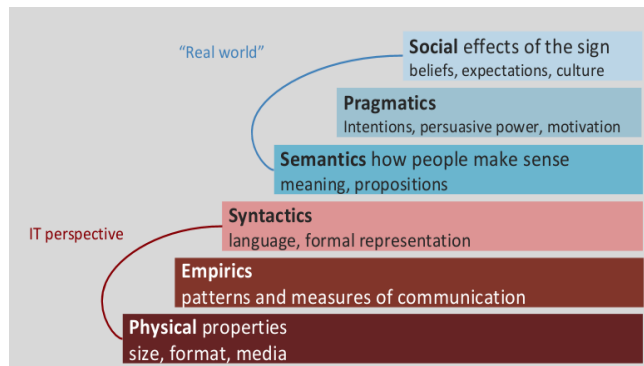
"Real world"

Social effects of the sign
beliefs, expectations, culture

Pragmatics
Intentions, persuasive power, motivation

Semantics how people make sense
meaning, propositions

IT perspective

Syntactics
language, formal representation

Empirics
patterns and measures of communication

Physical properties
size, format, media